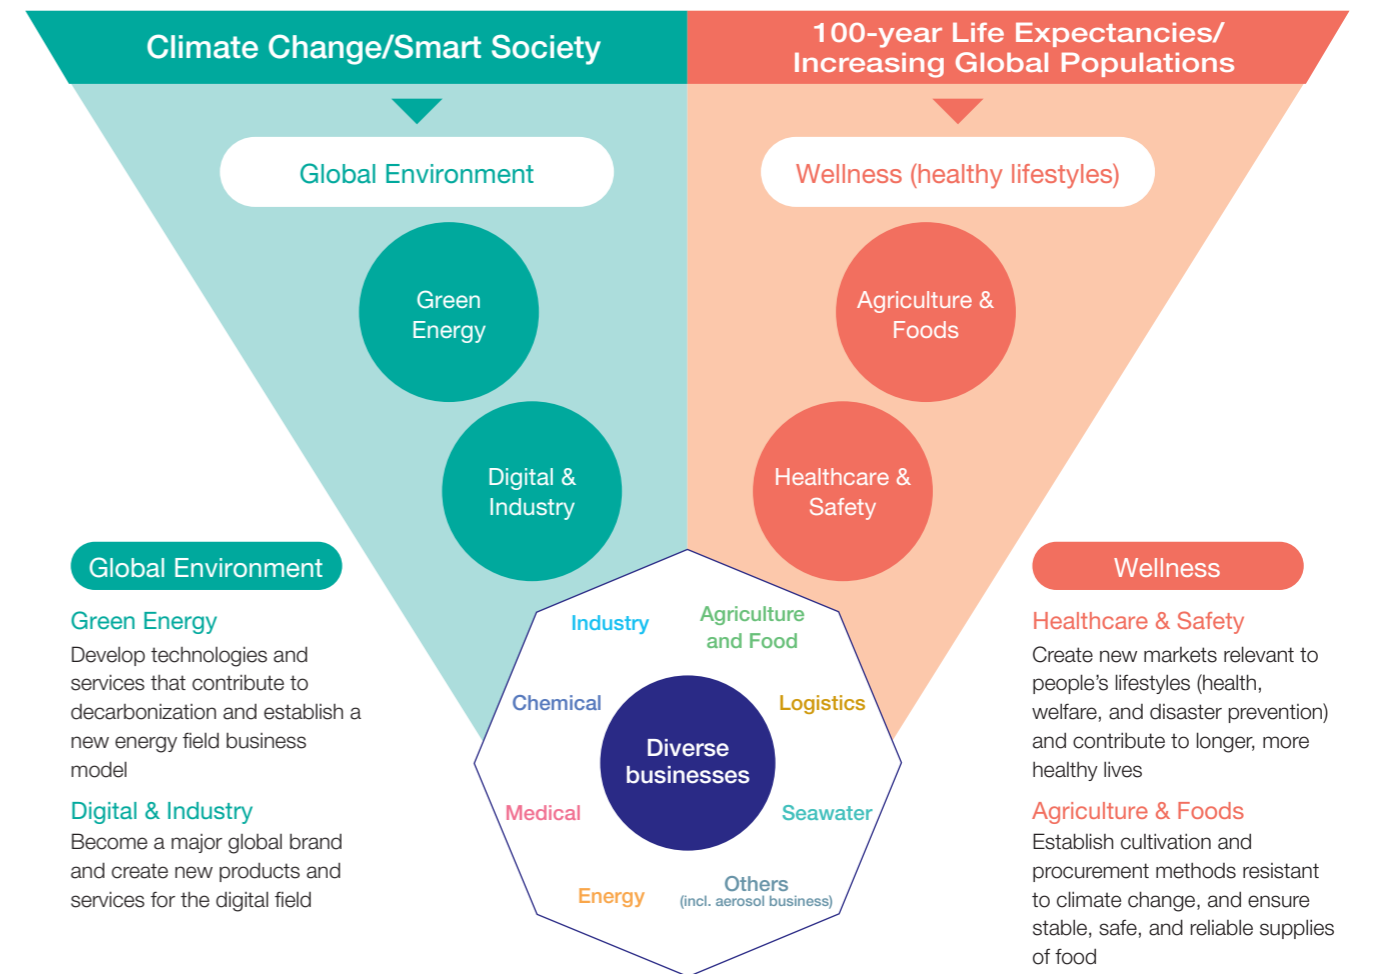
Climate Change/Smart Society

100-year Life Expectancies/ Increasing Global Populations

Global Environment

Wellness (healthy lifestyles)

Green Energy

Agriculture & Foods

Digital & Industry

Healthcare & Safety

Global Environment

Green Energy
Develop technologies and services that contribute to decarbonization and establish a new energy field business model

Digital & Industry
Become a major global brand and create new products and services for the digital field

Industry

Agriculture and Food

Chemical

Logistics

Diverse businesses

Medical

Seawater

Energy

Others
(incl. aerosol business)

Wellness

Healthcare & Safety
Create new markets relevant to people's lifestyles (health, welfare, and disaster prevention) and contribute to longer, more healthy lives

Agriculture & Foods
Establish cultivation and procurement methods resistant to climate change, and ensure stable, safe, and reliable supplies of food